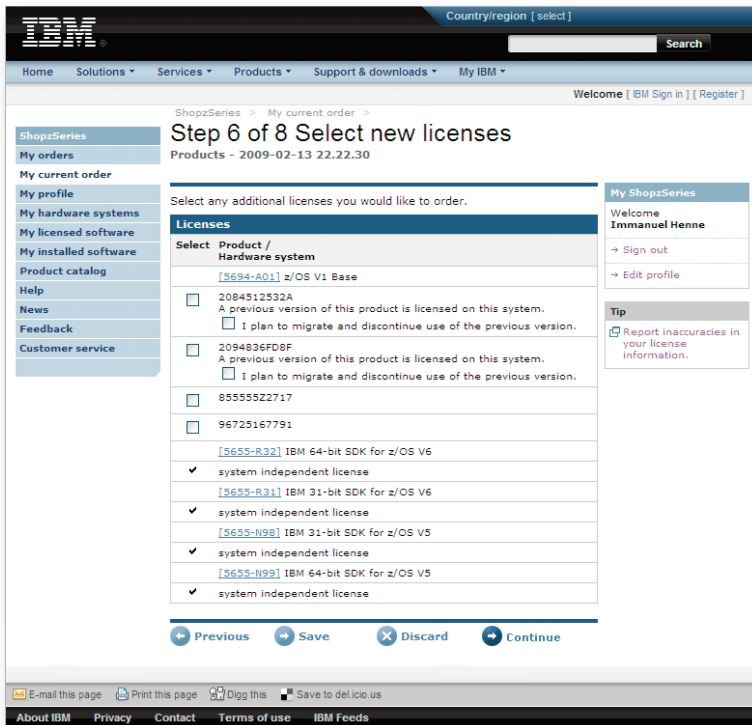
IBM®

Country/region [ select ]

Search

Home Solutions ▾ Services ▾ Products ▾ Support & downloads ▾ My IBM ▾

Welcome [ IBM Sign in ] [ Register ]

ShopzSeries
My orders
My current order
My profile
My hardware systems
My licensed software
My installed software
Product catalog
Help
News
Feedback
Customer service

ShopzSeries > My current order >

Step 6 of 8 Select new licenses

Products - 2009-02-13 22.22.30

Select any additional licenses you would like to order.

Licenses

| Select | Product / Hardware system |
|---|---|
| | [5694-A01] z/OS V1 Base |
| ☐ | 2084512532A A previous version of this product is licensed on this system. ☐ I plan to migrate and discontinue use of the previous version. |
| ☐ | 2094836FD8F A previous version of this product is licensed on this system. ☐ I plan to migrate and discontinue use of the previous version. |
| ☐ | 855555Z2717 |
| ☐ | 96725167791 |
| | [5655-R32] IBM 64-bit SDK for z/OS V6 |
| ✔ | system independent license |
| | [5655-R31] IBM 31-bit SDK for z/OS V6 |
| ✔ | system independent license |
| | [5655-N98] IBM 31-bit SDK for z/OS V5 |
| ✔ | system independent license |
| | [5655-N99] IBM 64-bit SDK for z/OS V5 |
| ✔ | system independent license |

Previous Save Discard Continue

My ShopzSeries
Welcome
Immanuel Henne
→ Sign out
→ Edit profile

Tip
Report inaccuracies in your license information.

E-mail this page Print this page Digg this Save to del.icio.us

About IBM Privacy Contact Terms of use IBM Feeds